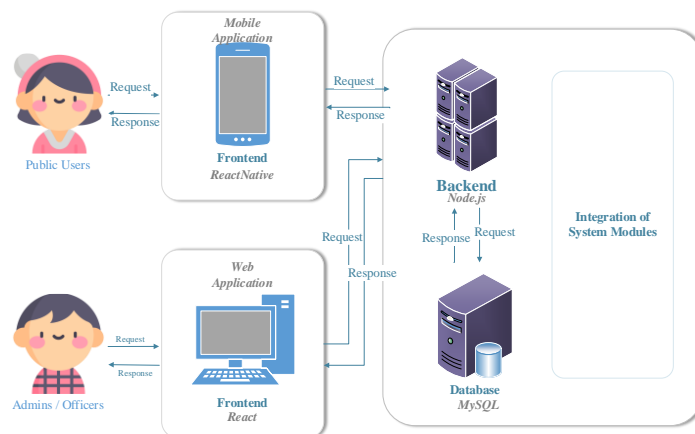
Mobile Application

Request

Response

Public Users

Frontend
ReactNative

Request

Response

Backend
Node.js

Integration of System Modules

Request

Response

Response

Request

Web Application

Request

Response

Admins / Officers

Frontend
React

Database
MySQL